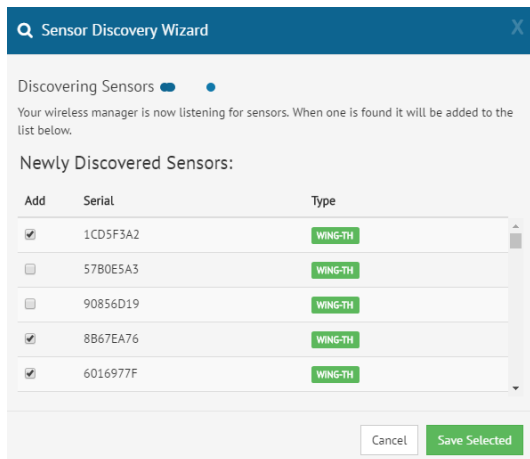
Sensor Discovery Wizard

X

Discovering Sensors

Your wireless manager is now listening for sensors. When one is found it will be added to the list below.

Newly Discovered Sensors:

| Add | Serial | Type |
|---|---|---|
| ☑ | 1CD5F3A2 | WING-TH |
| ☐ | 57B0E5A3 | WING-TH |
| ☐ | 90856D19 | WING-TH |
| ☑ | 8B67EA76 | WING-TH |
| ☑ | 6016977F | WING-TH |

Cancel

Save Selected